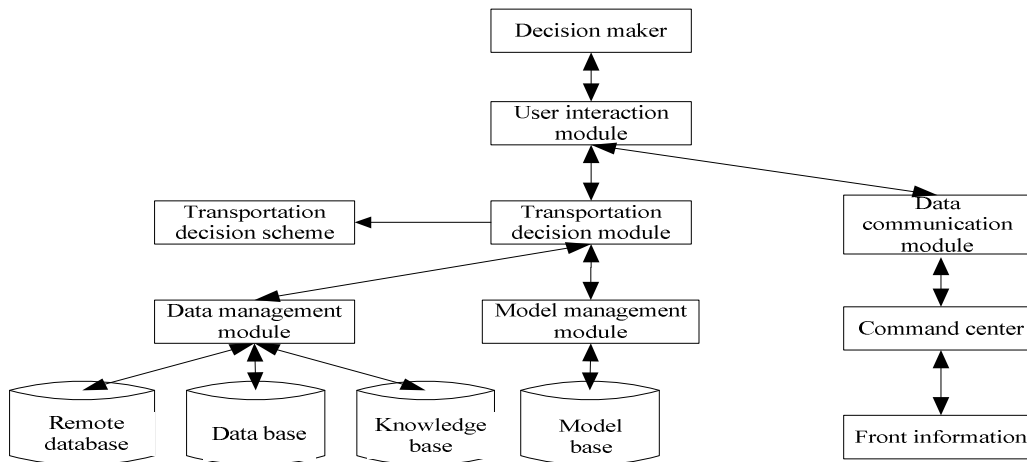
Decision maker

User interaction module

Transportation decision scheme

Transportation decision module

Data communication module

Data management module

Model management module

Command center

Remote database

Data base

Knowledge base

Model base

Front information